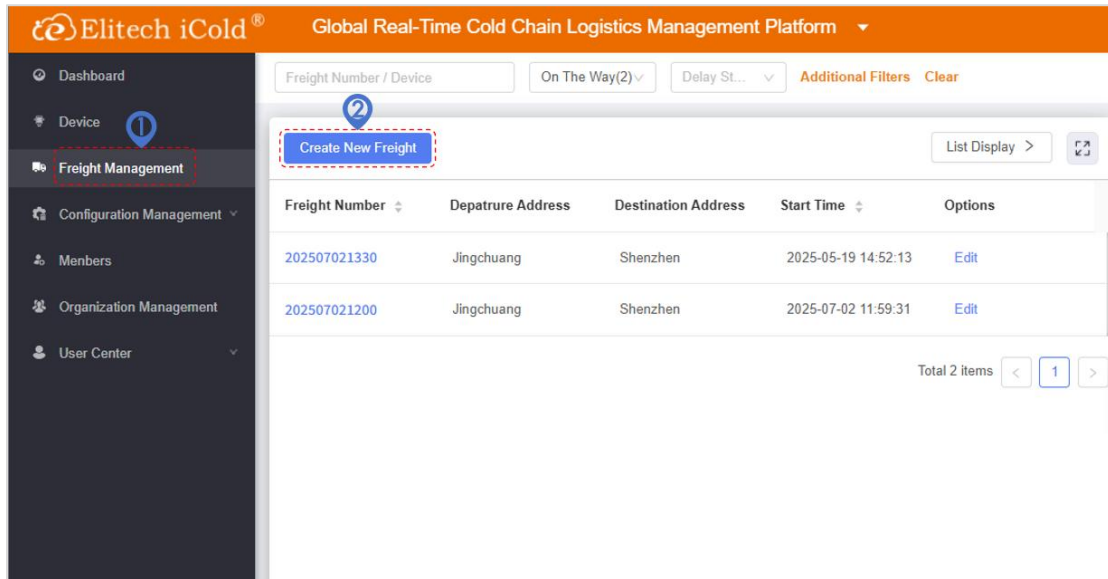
Elitech iCold®

Global Real-Time Cold Chain Logistics Management Platform

Dashboard

Device

1

Freight Management

Configuration Management

Menbers

Organization Management

User Center

Freight Number / Device

On The Way(2)

Delay St...

Additional Filters

Clear

2

Create New Freight

List Display >

| Freight Number | Depatrure Address | Destination Address | Start Time | Options |
|---|---|---|---|---|
| 202507021330 | Jingchuang | Shenzhen | 2025-05-19 14:52:13 | Edit |
| 202507021200 | Jingchuang | Shenzhen | 2025-07-02 11:59:31 | Edit |

Total 2 items < 1 >